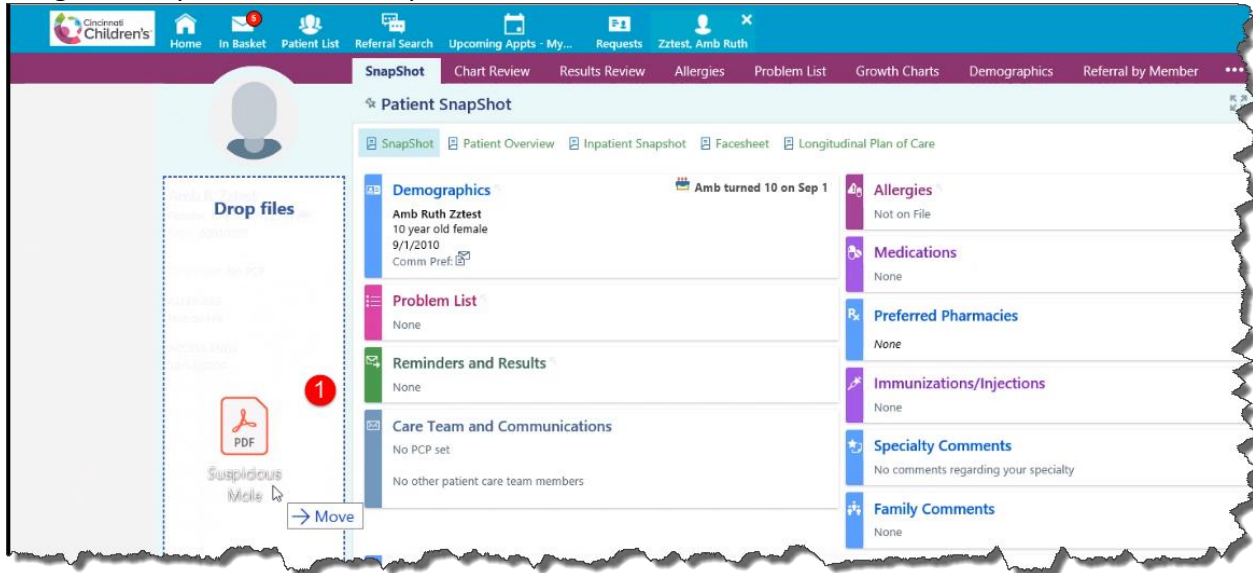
Cincinnati Children's

Home
5
In Basket
Patient List
Referral Search
Upcoming Appts - My...
Requests
Zztest, Amb Ruth
×

SnapShot
Chart Review
Results Review
Allergies
Problem List
Growth Charts
Demographics
Referral by Member
•••

Patient SnapShot

SnapShot
Patient Overview
Inpatient Snapshot
Facesheet
Longitudinal Plan of Care

Drop files

Demographics
Amb turned 10 on Sep 1
Amb Ruth Zztest
10 year old female
9/1/2010
Comm Pref:

Problem List
None

Reminders and Results
None

Care Team and Communications
No PCP set
No other patient care team members

Allergies
Not on File

Medications
None

Preferred Pharmacies
None

Immunizations/Injections
None

Specialty Comments
No comments regarding your specialty

Family Comments
None

1

PDF
Suspicious Mole
→ Move